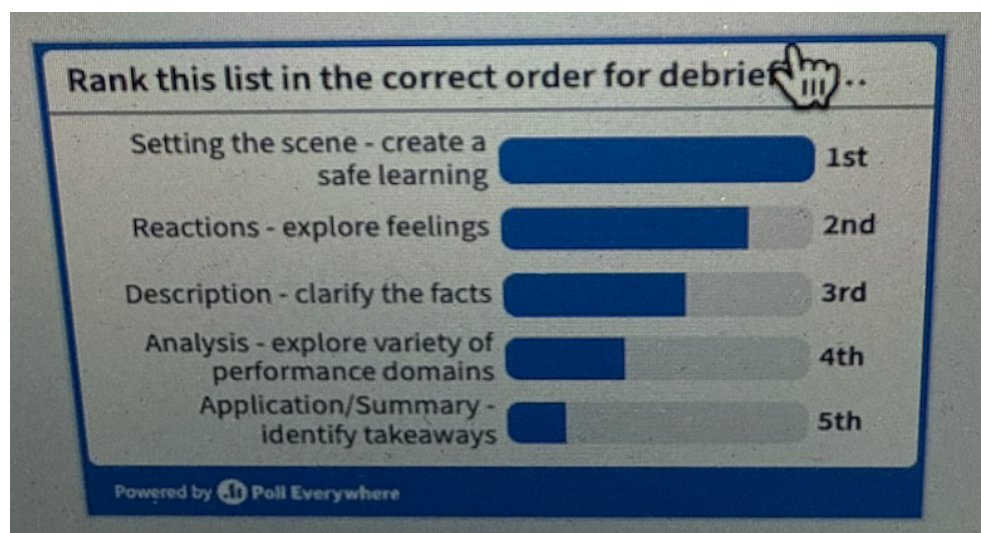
Rank this list in the correct order for debrie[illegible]..

Setting the scene - create a safe learning 1st

Reactions - explore feelings 2nd

Description - clarify the facts 3rd

Analysis - explore variety of performance domains 4th

Application/Summary - identify takeaways 5th

Powered by Poll Everywhere